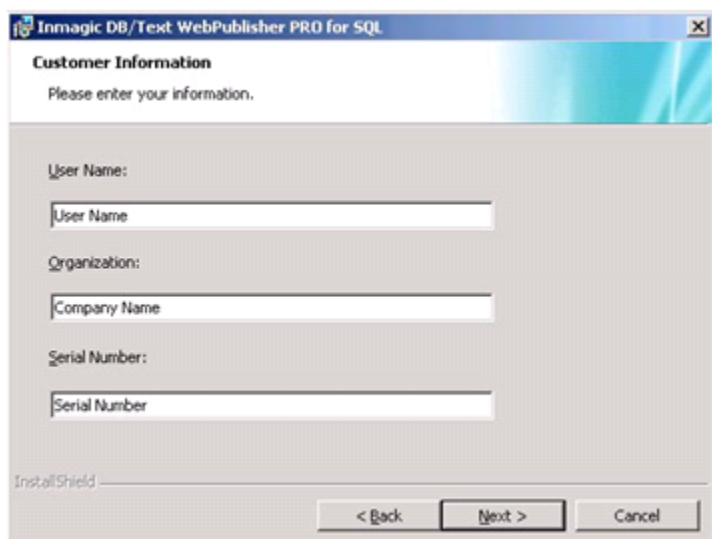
Inmagic DB/Text WebPublisher PRO for SQL

Customer Information

Please enter your information.

User Name:

User Name

Organization:

Company Name

Serial Number:

Serial Number

InstallShield

< Back

Next >

Cancel